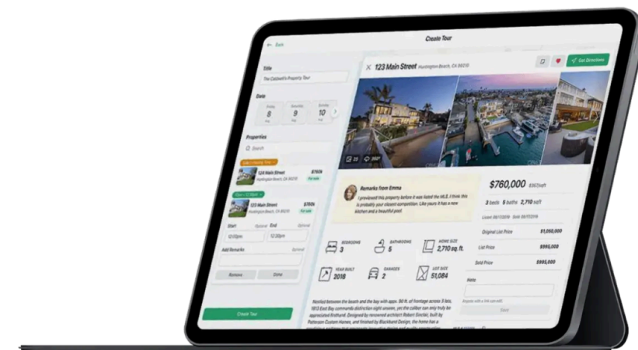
Exit

Create Tour

Title

The Caldwell's Property Tour

Date

8

9

10

Properties

Search

123 Main Street

Huntington Beach, CA

123 Main Street

Huntington Beach, CA

Start

End

12:00pm

12:15pm

Add Remarks

Remove

Done

Create Tour

123 Main Street Huntington Beach, CA 90210

Get Directions

Remarks from Emma

$760,000

3 beds 5 baths 2,710 sqft

BEDROOMS 3

BATHROOMS 5

HOME SIZE 2,710 sq. ft.

YEAR BUILT 2018

GARAGES 2

LOT SIZE 51,064

Original List Price $1,050,000

List Price $995,000

Sold Price $995,000

Notes